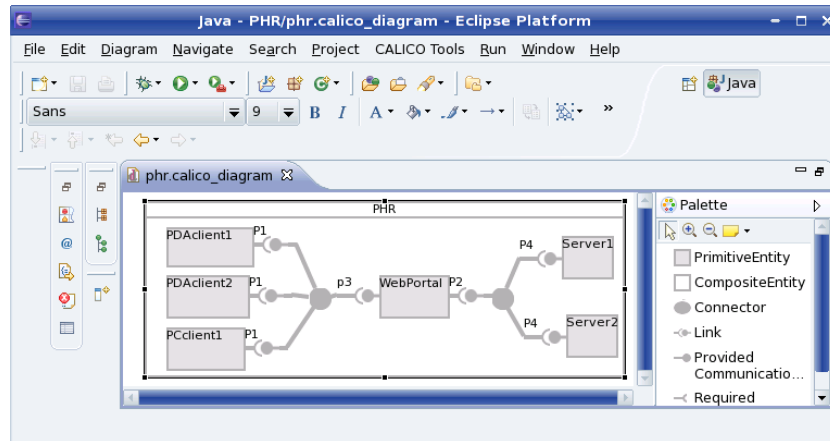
Java - PHR/phr.calico_diagram - Eclipse Platform

File Edit Diagram Navigate Search Project CALICO Tools Run Window Help

Java

Sans 9 B I A

phr.calico_diagram

PHR

PDAclient1 P1

PDAclient2 P1

PCclient1 P1

p3

WebPortal P2

P4 Server1

P4 Server2

Palette

PrimitiveEntity

CompositeEntity

Connector

Link

Provided Communicatio...

Required